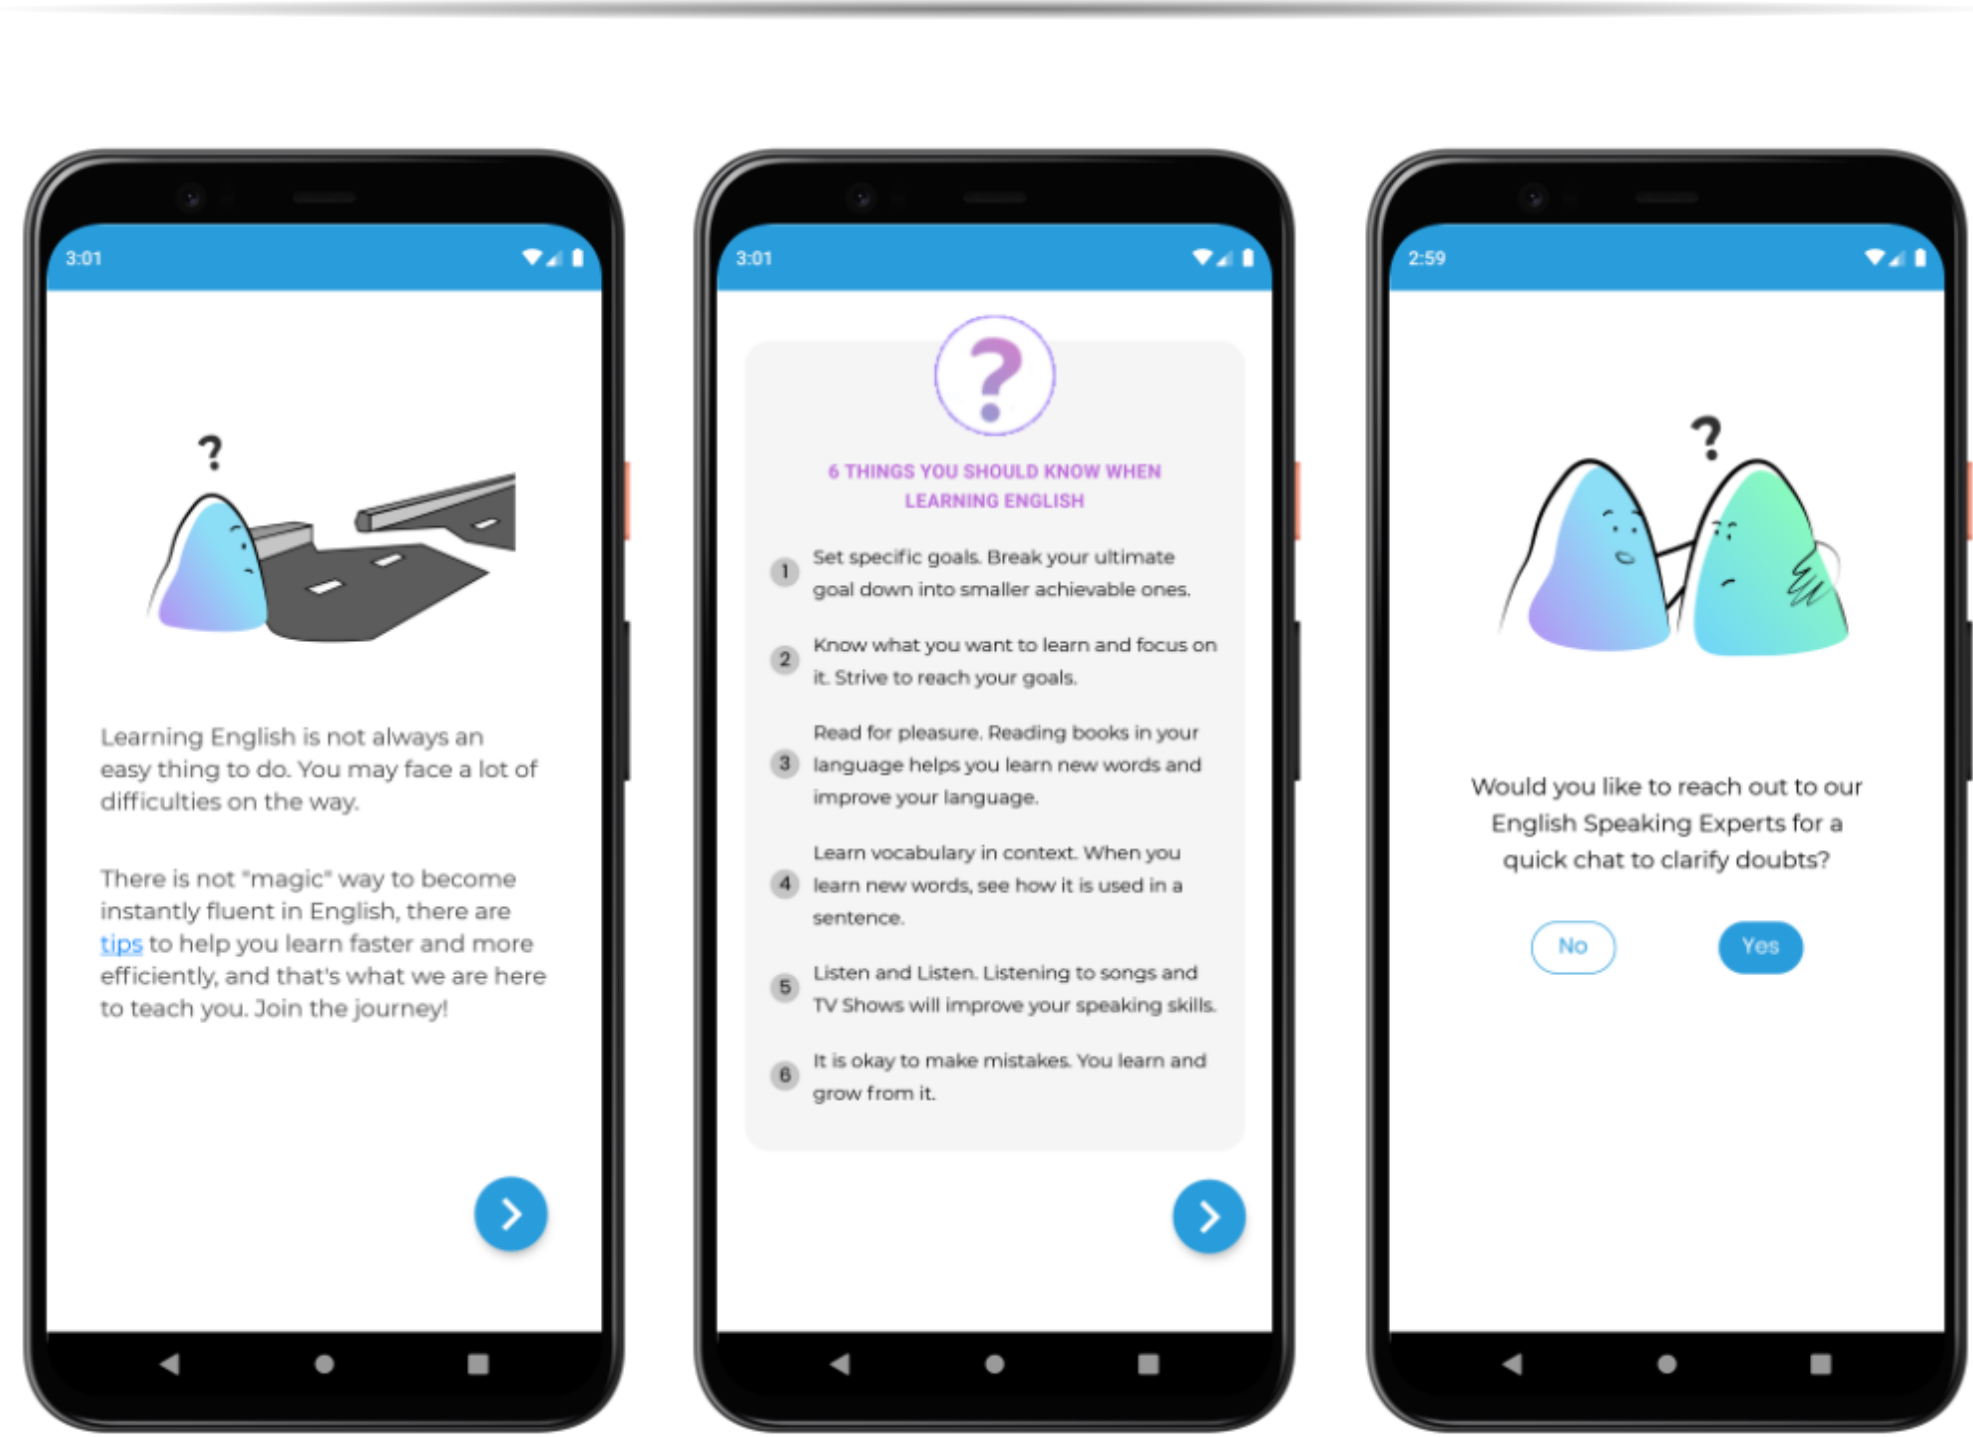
3:01

?

Learning English is not always an easy thing to do. You may face a lot of difficulties on the way.

There is not "magic" way to become instantly fluent in English, there are tips to help you learn faster and more efficiently, and that's what we are here to teach you. Join the journey!

3:01

?

6 THINGS YOU SHOULD KNOW WHEN LEARNING ENGLISH

1 Set specific goals. Break your ultimate goal down into smaller achievable ones.

2 Know what you want to learn and focus on it. Strive to reach your goals.

3 Read for pleasure. Reading books in your language helps you learn new words and improve your language.

4 Learn vocabulary in context. When you learn new words, see how it is used in a sentence.

5 Listen and Listen. Listening to songs and TV Shows will improve your speaking skills.

6 It is okay to make mistakes. You learn and grow from it.

2:59

?

Would you like to reach out to our English Speaking Experts for a quick chat to clarify doubts?

No

Yes